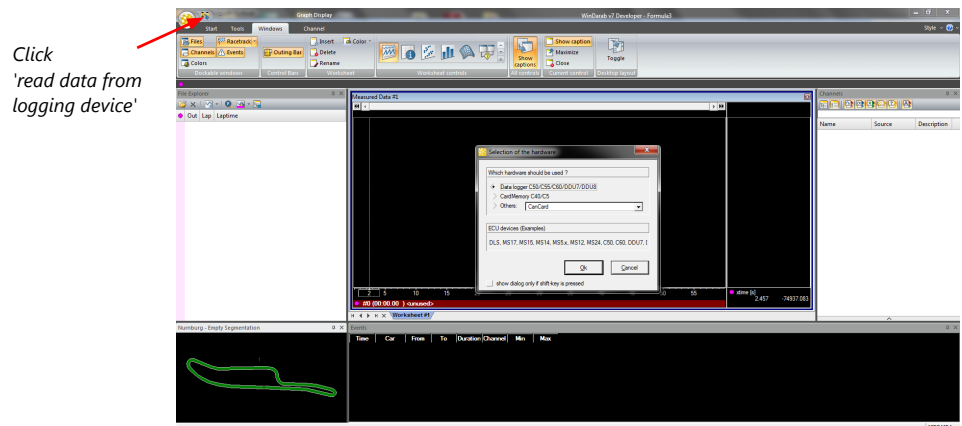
Click
'read data from logging device'

Graph Display
WinDarab v7 Developer - Formula3
Start Tools Windows Channel
Style
Files Racetrack Channels Events Colors
Dockable windows
Outlining Bar
Control Bars
Insert Delete Rename
Color
Worksheet
Worksheet controls
Show captions
All controls
Show caption Maximize Close
Current control
Toggle
Desktop layout
File Explorer
Out Lap Laptime
Measured Data #1
Channels
Name Source Description
Selection of the hardware
Which hardware should be used ?
Data logger C50/C55/C60/DDU7/DDU8
CardMemory C40/C5
Others: CanCard
ECU devices (Examples)
DL5, MS17, MS15, MS14, MS5.x, MS12, MS24, C50, C60, DDU7, I
Ok Cancel
show dialog only if shift-key is pressed
2 5 10 15 55
#0 (00:00.00 ) <unused>
xtime [s]
2.457 -74937.083
Worksheet #1
Nurnburg - Empty Segmentation
Events
Time Car From To Duration Channel Min Max